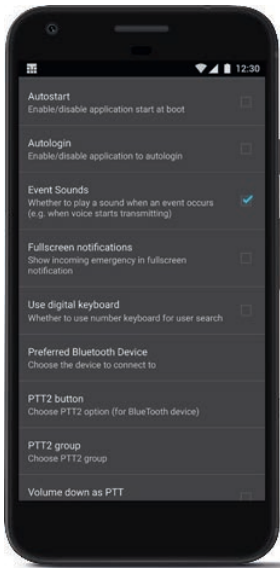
12:30

Autostart
Enable/disable application start at boot

Autologin
Enable/disable application to autologin

Event Sounds
Whether to play a sound when an event occurs (e.g. when voice starts transmitting)

Fullscreen notifications
Show incoming emergency in fullscreen notification

Use digital keyboard
Whether to use number keyboard for user search

Preferred Bluetooth Device
Choose the device to connect to

PTT2 button
Choose PTT2 option (for BlueTooth device)

PTT2 group
Choose PTT2 group

Volume down as PTT